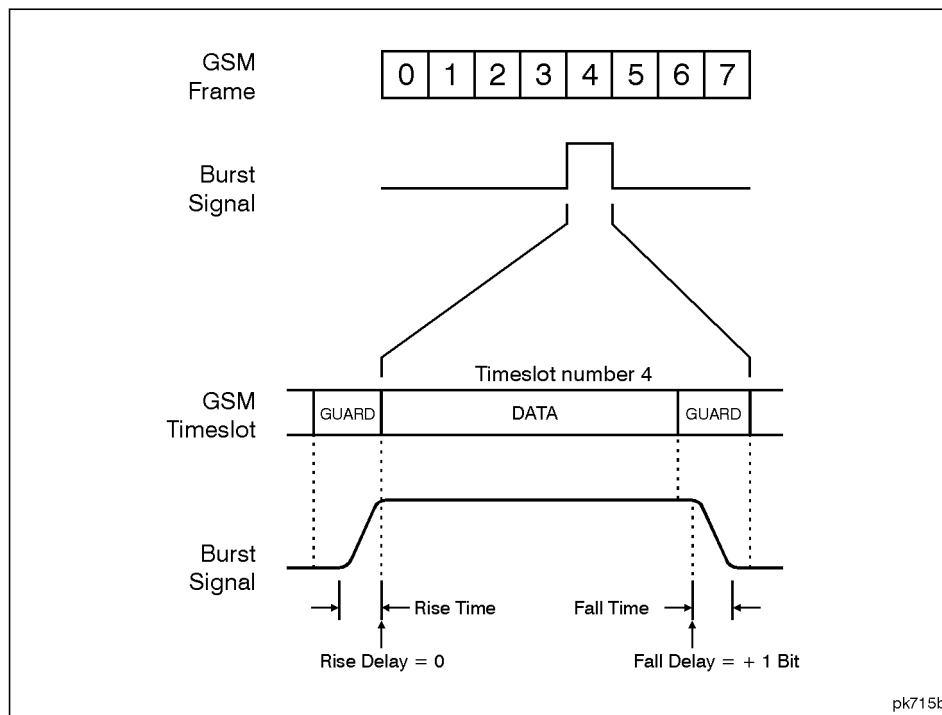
GSM Frame

| 0 | 1 | 2 | 3 | 4 | 5 | 6 | 7 |
|---|---|---|---|---|---|---|---|

Burst Signal

Timeslot number 4

GSM Timeslot

GUARD

DATA

GUARD

Burst Signal

Rise Time

Fall Time

Rise Delay = 0

Fall Delay = + 1 Bit

pk715b